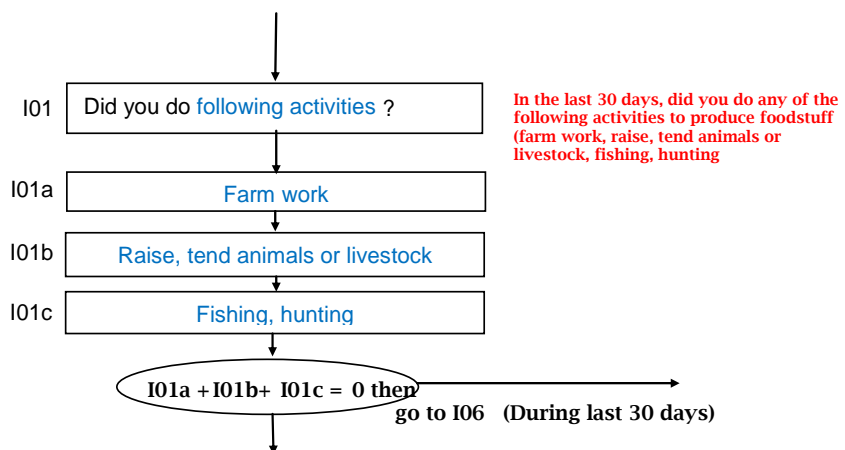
I01 Did you do following activities ?

In the last 30 days, did you do any of the following activities to produce foodstuff (farm work, raise, tend animals or livestock, fishing, hunting

I01a Farm work

I01b Raise, tend animals or livestock

I01c Fishing, hunting

I01a + I01b+ I01c = 0 then

go to I06 (During last 30 days)